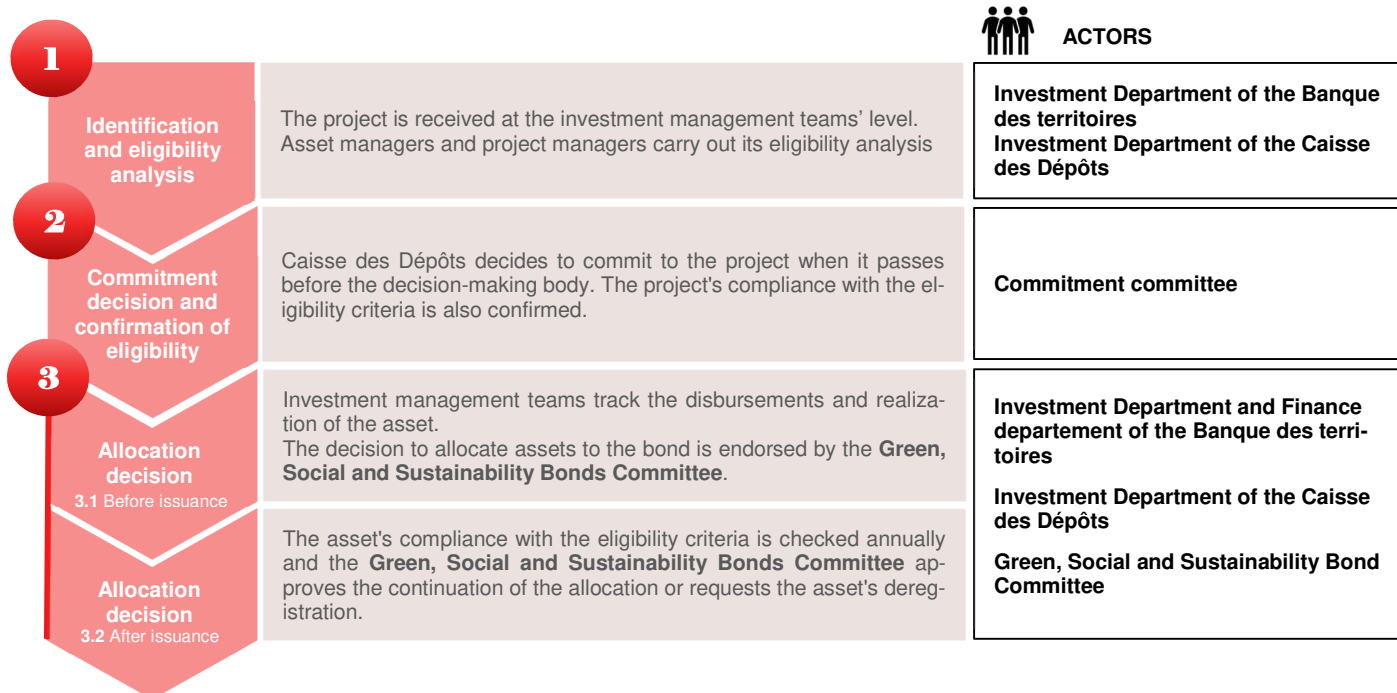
ACTORS

1

Identification and eligibility analysis

The project is received at the investment management teams' level. Asset managers and project managers carry out its eligibility analysis

Investment Department of the Banque des territoires
Investment Department of the Caisse des Dépôts

2

Commitment decision and confirmation of eligibility

Caisse des Dépôts decides to commit to the project when it passes before the decision-making body. The project's compliance with the eligibility criteria is also confirmed.

Commitment committee

3

Allocation decision
3.1 Before issuance

Investment management teams track the disbursements and realization of the asset.
The decision to allocate assets to the bond is endorsed by the **Green, Social and Sustainability Bonds Committee**.

Allocation decision
3.2 After issuance

The asset's compliance with the eligibility criteria is checked annually and the **Green, Social and Sustainability Bonds Committee** approves the continuation of the allocation or requests the asset's deregistration.

Investment Department and Finance departement of the Banque des territoires

Investment Department of the Caisse des Dépôts

Green, Social and Sustainability Bond Committee